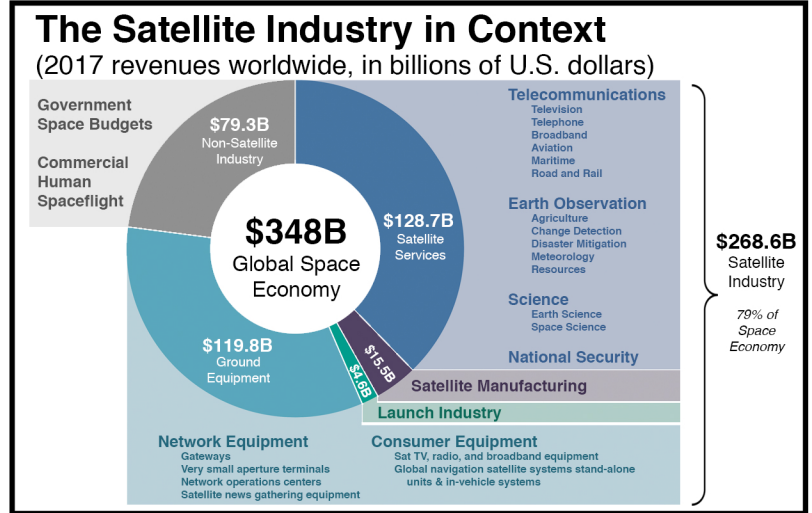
The Satellite Industry in Context
(2017 revenues worldwide, in billions of U.S. dollars)

Government Space Budgets

Commercial Human Spaceflight

$79.3B
Non-Satellite Industry

$348B
Global Space Economy

$128.7B
Satellite Services

$119.8B
Ground Equipment

$15.5B

$4.6B

Telecommunications
Television
Telephone
Broadband
Aviation
Maritime
Road and Rail

Earth Observation
Agriculture
Change Detection
Disaster Mitigation
Meteorology
Resources

Science
Earth Science
Space Science

National Security

Satellite Manufacturing

Launch Industry

$268.6B
Satellite Industry

79% of Space Economy

Network Equipment
Gateways
Very small aperture terminals
Network operations centers
Satellite news gathering equipment

Consumer Equipment
Sat TV, radio, and broadband equipment
Global navigation satellite systems stand-alone units & in-vehicle systems